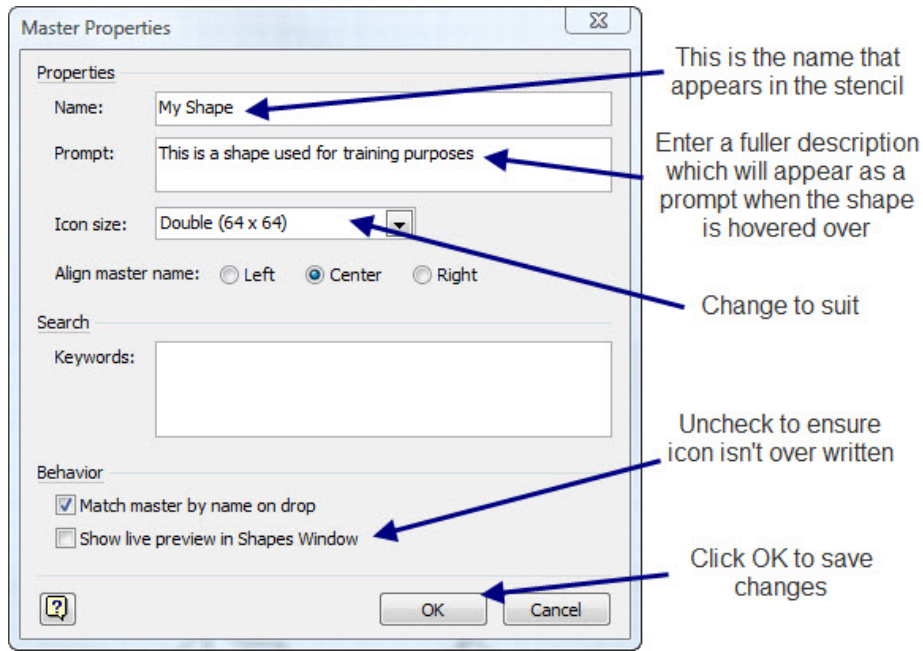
Master Properties

Properties

Name: My Shape

Prompt: This is a shape used for training purposes

Icon size: Double (64 x 64)

Align master name: Left Center Right

Search

Keywords:

Behavior

Match master by name on drop

Show live preview in Shapes Window

OK Cancel

This is the name that appears in the stencil

Enter a fuller description which will appear as a prompt when the shape is hovered over

Change to suit

Uncheck to ensure icon isn't over written

Click OK to save changes